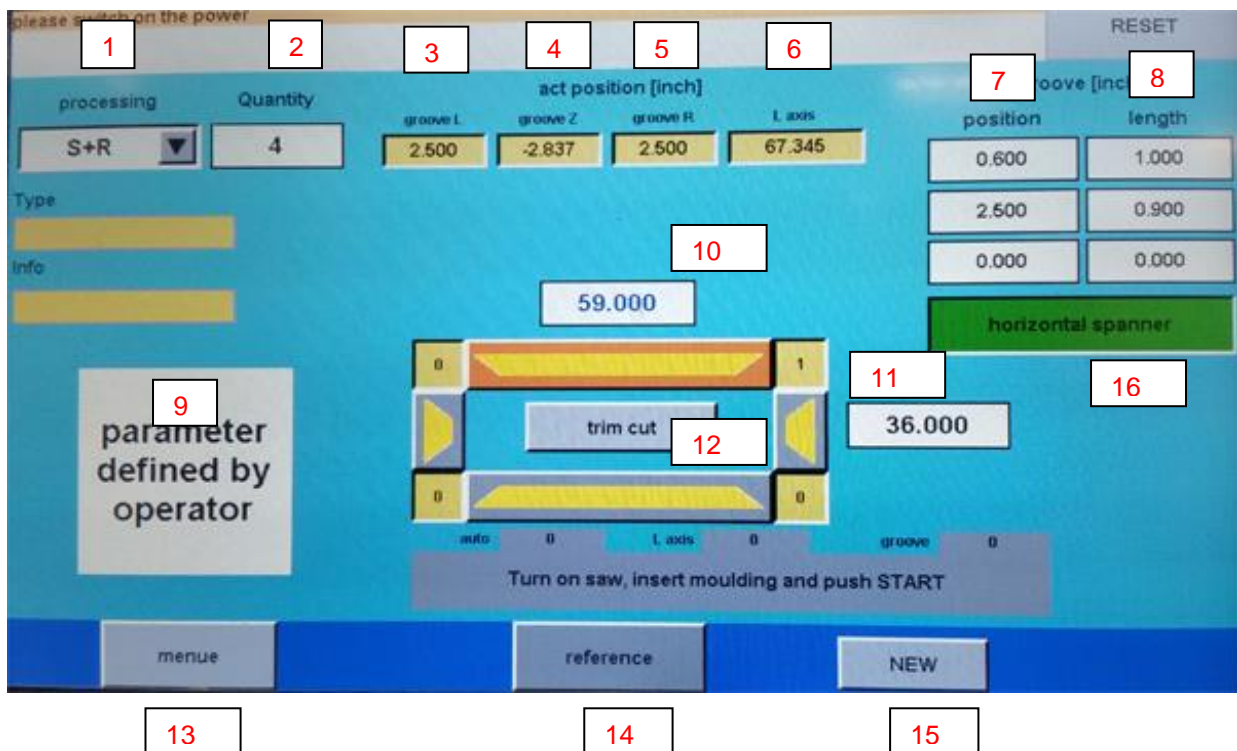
please switch on the power

RESET

1 2 3 4 5 6

act position [inch]

7 groove [inc 8

processing

Quantity

S+R ▼

4

groove L

groove Z

groove R

L axis

2.500

-2.837

2.500

67.345

position

length

0.600

1.000

2.500

0.900

0.000

0.000

Type

Info

10

59.000

horizontal spanner

0

1

11

16

9

parameter defined by operator

trim cut

12

36.000

0

0

auto 0 L axis 0 groove 0

Turn on saw, insert moulding and push START

menue

reference

NEW

13

14

15